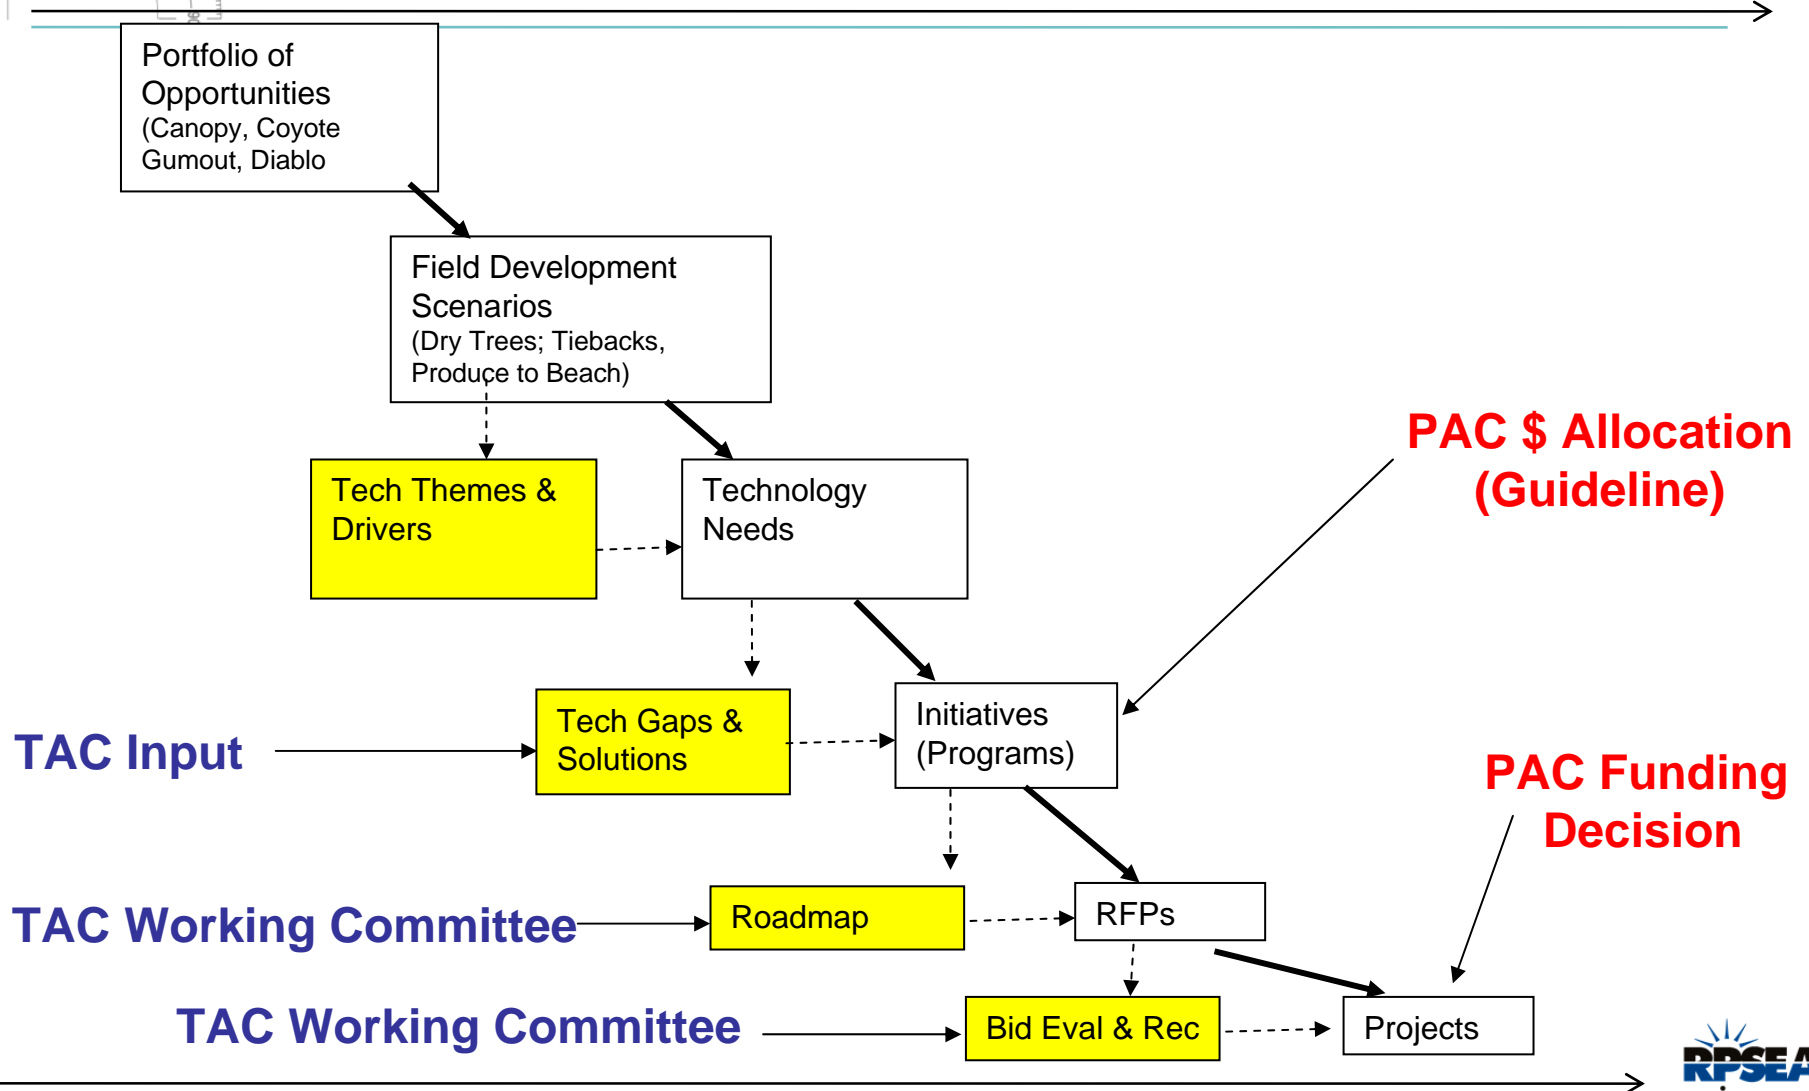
Portfolio of Opportunities
(Canopy, Coyote Gumout, Diablo

Field Development Scenarios
(Dry Trees; Tiebacks, Produce to Beach)

Tech Themes & Drivers

Technology Needs

PAC $ Allocation (Guideline)

Tech Gaps & Solutions

Initiatives (Programs)

TAC Input

PAC Funding Decision

TAC Working Committee

Roadmap

RFPs

TAC Working Committee

Bid Eval & Rec

Projects

RPSEA